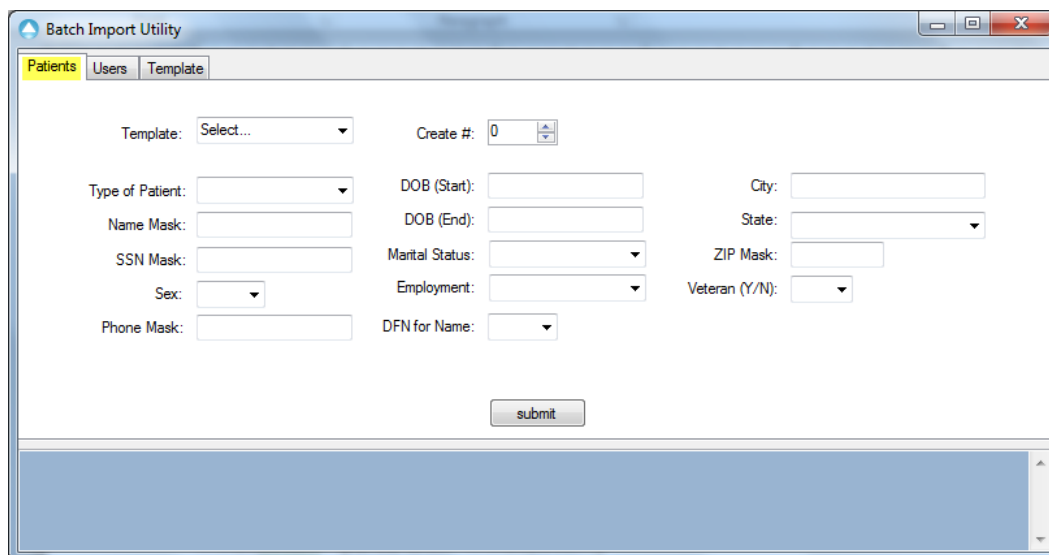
Batch Import Utility

Patients Users Template

Template: Select...

Create #: 0

Type of Patient:

Name Mask:

SSN Mask:

Sex:

Phone Mask:

DOB (Start):

DOB (End):

Marital Status:

Employment:

DFN for Name:

City:

State:

ZIP Mask:

Veteran (Y/N):

submit